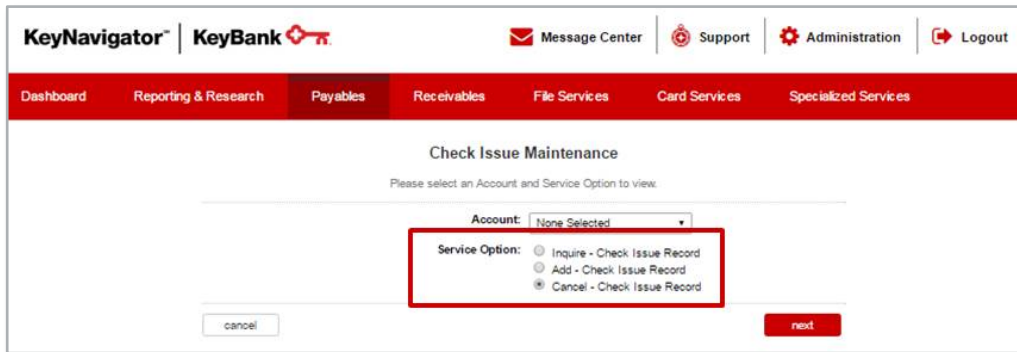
KeyNavigator℠ | KeyBank

Message Center | Support | Administration | Logout

Dashboard | Reporting & Research | Payables | Receivables | File Services | Card Services | Specialized Services

Check Issue Maintenance

Please select an Account and Service Option to view.

Account: None Selected

Service Option: Inquire - Check Issue Record
Add - Check Issue Record
Cancel - Check Issue Record

cancel

next